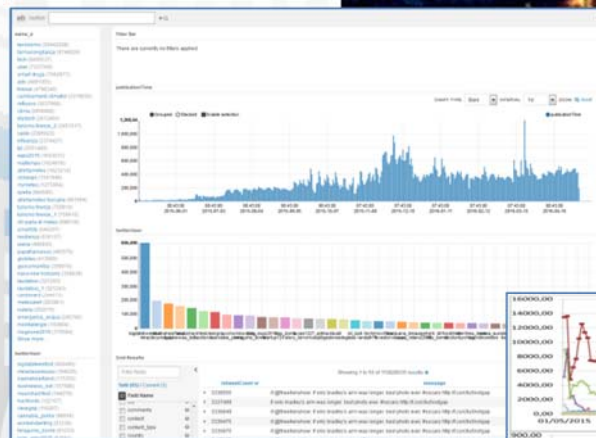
Solr

name_s

Filter Bar

There are currently no filters applied

publishedTime

Group and   Stacked   Enable selection

publishedTime

1,000,000

800,000

600,000

400,000

200,000

0

twitterUser

600,000

500,000

400,000

300,000

200,000

100,000

0

Grid Results

Field Name

comments

content

content_type

counts

twitterUser

16000.00

14000.00

12000.00

10000.00

8000.00

6000.00

4000.00

2000.00

0.00

01/05/2015

900.00